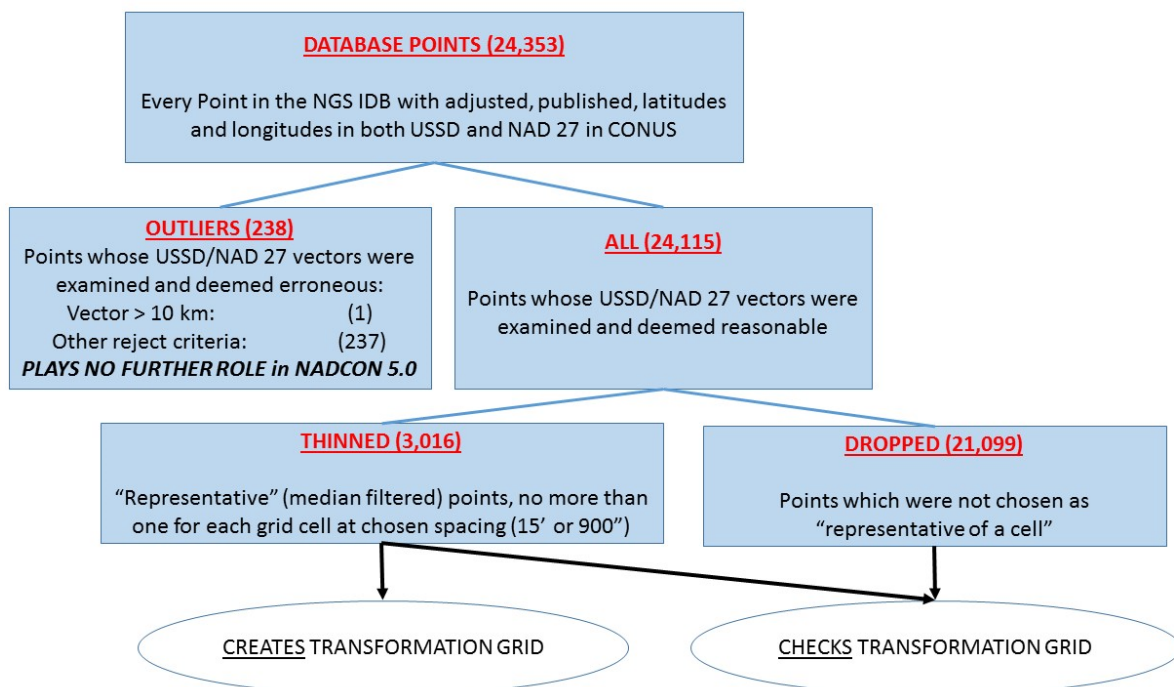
DATABASE POINTS (24,353)

Every Point in the NGS IDB with adjusted, published, latitudes and longitudes in both USSD and NAD 27 in CONUS

OUTLIERS (238)

Points whose USSD/NAD 27 vectors were examined and deemed erroneous:

Vector > 10 km: (1)

Other reject criteria: (237)

PLAYS NO FURTHER ROLE in NADCON 5.0

ALL (24,115)

Points whose USSD/NAD 27 vectors were examined and deemed reasonable

THINNED (3,016)

"Representative" (median filtered) points, no more than one for each grid cell at chosen spacing (15' or 900")

DROPPED (21,099)

Points which were not chosen as "representative of a cell"

CREATES TRANSFORMATION GRID

CHECKS TRANSFORMATION GRID